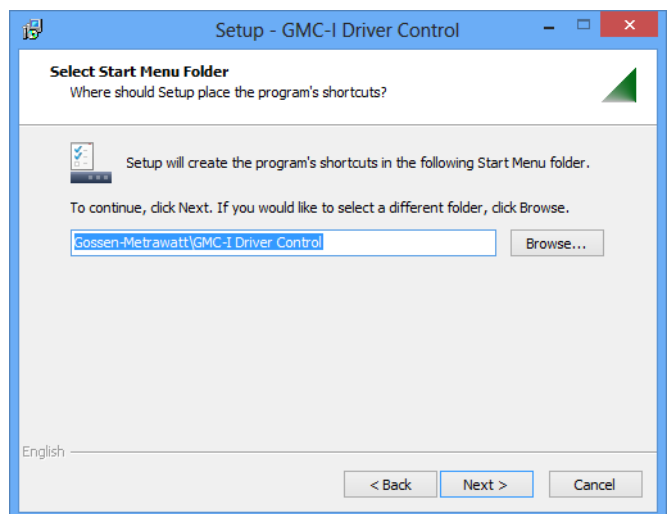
Setup - GMC-I Driver Control

Select Start Menu Folder
Where should Setup place the program's shortcuts?

Setup will create the program's shortcuts in the following Start Menu folder.

To continue, click Next. If you would like to select a different folder, click Browse.

Gossen-Metrawatt\GMC-I Driver Control

Browse...

English

< Back

Next >

Cancel